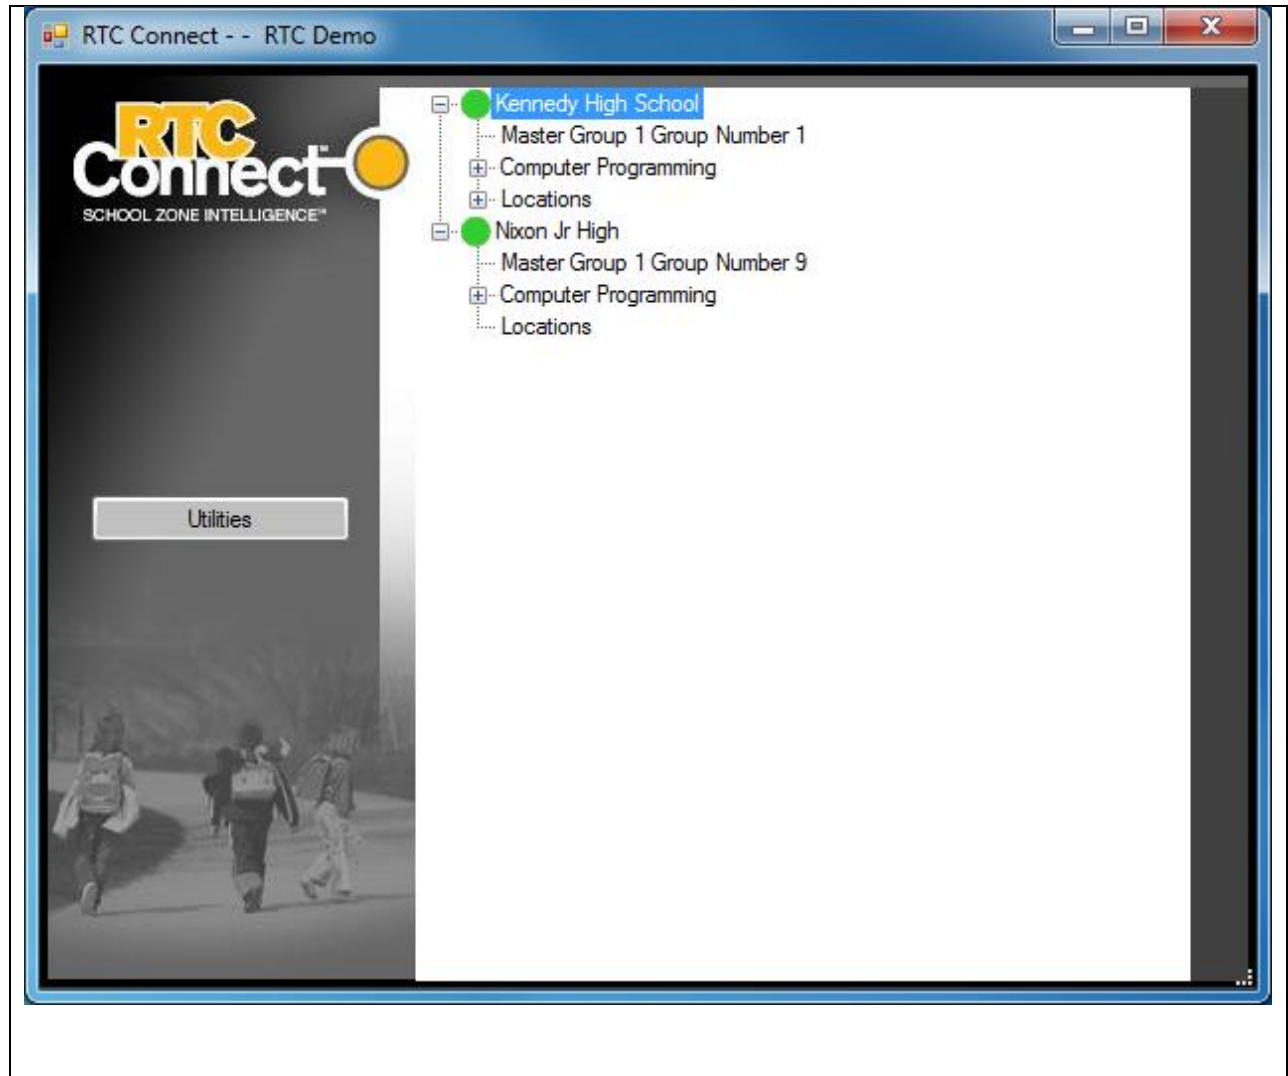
RTC Connect - - RTC Demo

RTC Connect™
SCHOOL ZONE INTELLIGENCE™

Utilities

Kennedy High School
Master Group 1 Group Number 1
Computer Programming
Locations
Nixon Jr High
Master Group 1 Group Number 9
Computer Programming
Locations